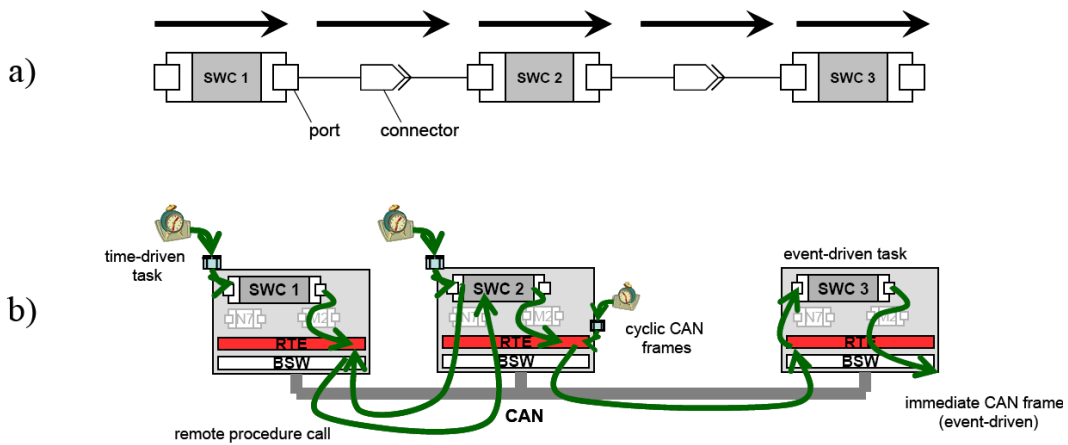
a)

SWC 1

SWC 2

SWC 3

port

connector

b)

time-driven task

SWC 1

N7

M2

RTE

BSW

SWC 2

N7

M2

RTE

BSW

cyclic CAN frames

event-driven task

SWC 3

N7

M2

RTE

BSW

CAN

remote procedure call

immediate CAN frame (event-driven)